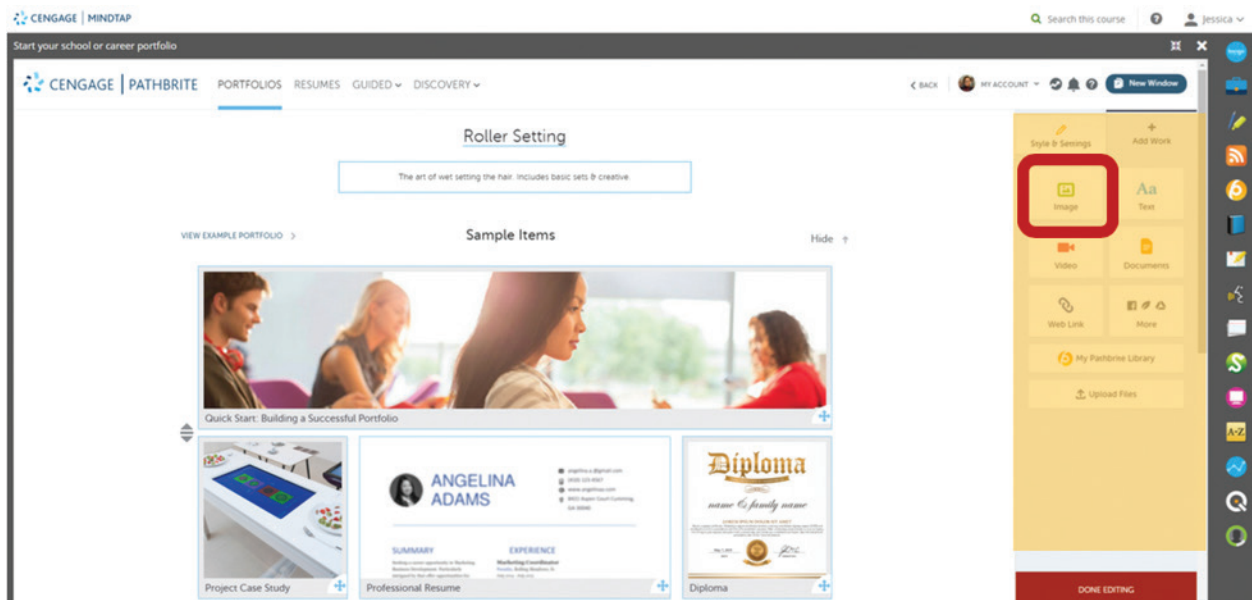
CENGAGE | MINDTAP

Search this course

Jessica

Start your school or career portfolio

CENGAGE | PATHBRITE PORTFOLIOS RESUMES GUIDED DISCOVERY

BACK MY ACCOUNT New Window

Roller Setting

The art of wet setting the hair. Includes basic sets & creative.

VIEW EXAMPLE PORTFOLIO >

Sample Items

Hide

Quick Start: Building a Successful Portfolio

Project Case Study

ANGELINA ADAMS

SUMMARY

EXPERIENCE

Professional Resume

Diploma

name & family name

Diploma

Style & Settings

Add Work

Image

Aa

Text

Video

Documents

Web Link

More

My Pathbrite Library

Upload Files

DONE EDITING

A-Z